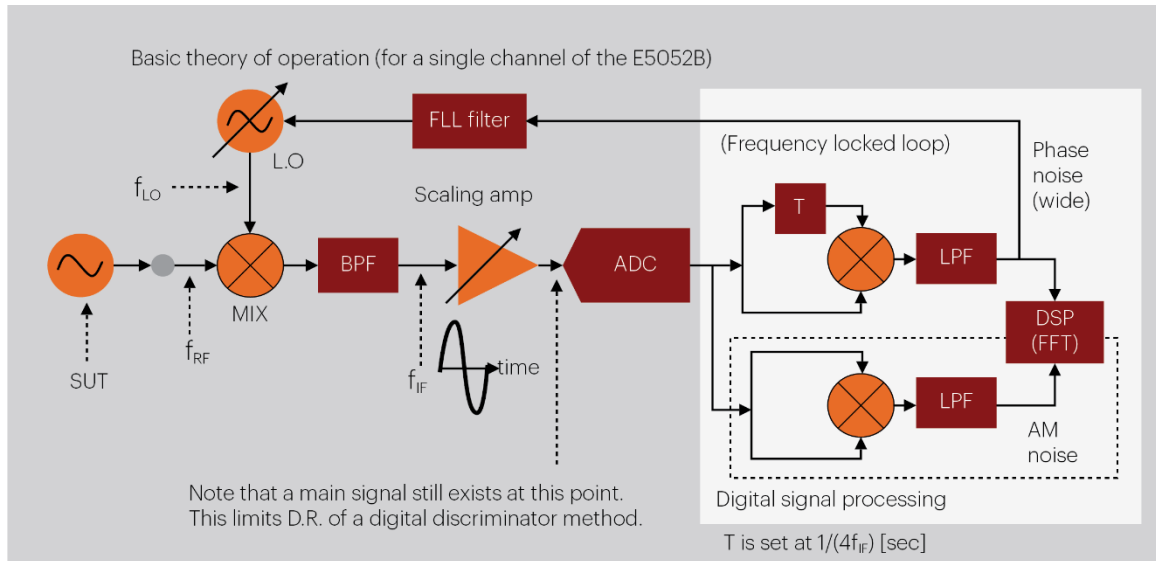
Basic theory of operation (for a single channel of the E5052B)

FLL filter

L.O

$f_{LO}$

(Frequency locked loop)

Phase noise (wide)

Scaling amp

T

SUT

$f_{RF}$

MIX

BPF

ADC

LPF

DSP (FFT)

$f_{IF}$

time

LPF

AM noise

Digital signal processing

Note that a main signal still exists at this point. This limits D.R. of a digital discriminator method.

T is set at $1/(4f_{IF})$ [sec]